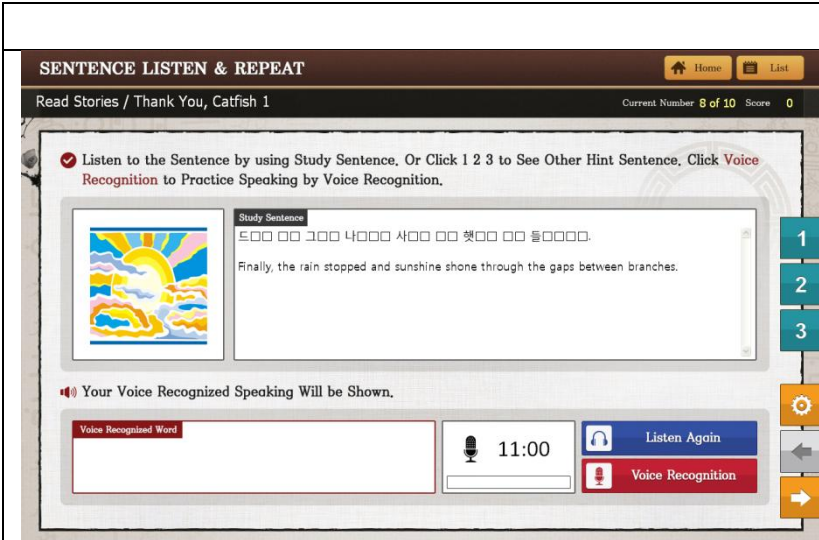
SENTENCE LISTEN & REPEAT

Home List

Read Stories / Thank You, Catfish 1

Current Number 8 of 10 Score 0

Listen to the Sentence by using Study Sentence. Or Click 1 2 3 to See Other Hint Sentence. Click Voice Recognition to Practice Speaking by Voice Recognition.

Study Sentence

드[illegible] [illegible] 그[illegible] 나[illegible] 사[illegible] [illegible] 햇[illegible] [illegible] 들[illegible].

Finally, the rain stopped and sunshine shone through the gaps between branches.

1

2

3

Your Voice Recognized Speaking Will be Shown.

Voice Recognized Word

11:00

Listen Again

Voice Recognition